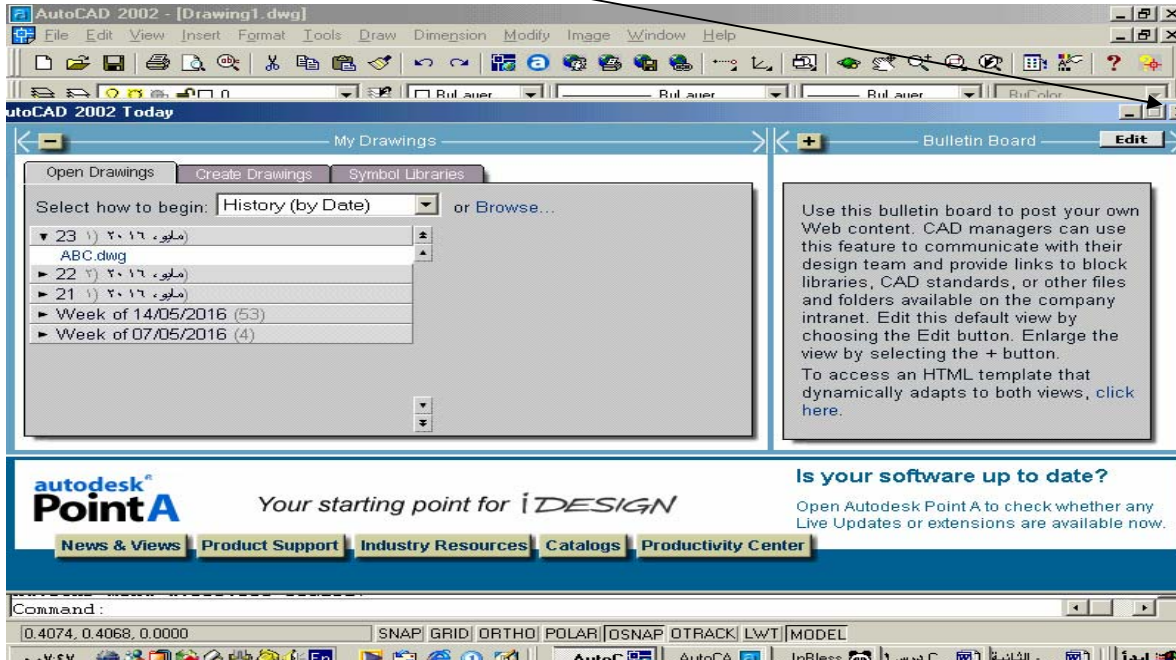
AutoCAD 2002 - [Drawing1.dwg]
File Edit View Insert Format Tools Draw Dimension Modify Image Window Help
ByLayer ByLayer ByLayer ByColor
utoCAD 2002 Today
My Drawings
Bulletin Board
Edit
Open Drawings Create Drawings Symbol Libraries
Select how to begin: History (by Date) or Browse...
▼ 23 (مايو، ٢٠١٦ ١)
ABC.dwg
► 22 (مايو، ٢٠١٦ ٢)
► 21 (مايو، ٢٠١٦ ١)
► Week of 14/05/2016 (53)
► Week of 07/05/2016 (4)
Use this bulletin board to post your own Web content. CAD managers can use this feature to communicate with their design team and provide links to block libraries, CAD standards, or other files and folders available on the company intranet. Edit this default view by choosing the Edit button. Enlarge the view by selecting the + button.
To access an HTML template that dynamically adapts to both views, click here.
autodesk® PointA
Your starting point for i DESIGN
Is your software up to date?
Open Autodesk Point A to check whether any Live Updates or extensions are available now.
News & Views Product Support Industry Resources Catalogs Productivity Center
Command:
0.4074, 0.4068, 0.0000
SNAP GRID ORTHO POLAR OSNAP OTRACK LWT MODEL
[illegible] AutoC AutoCA InBless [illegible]